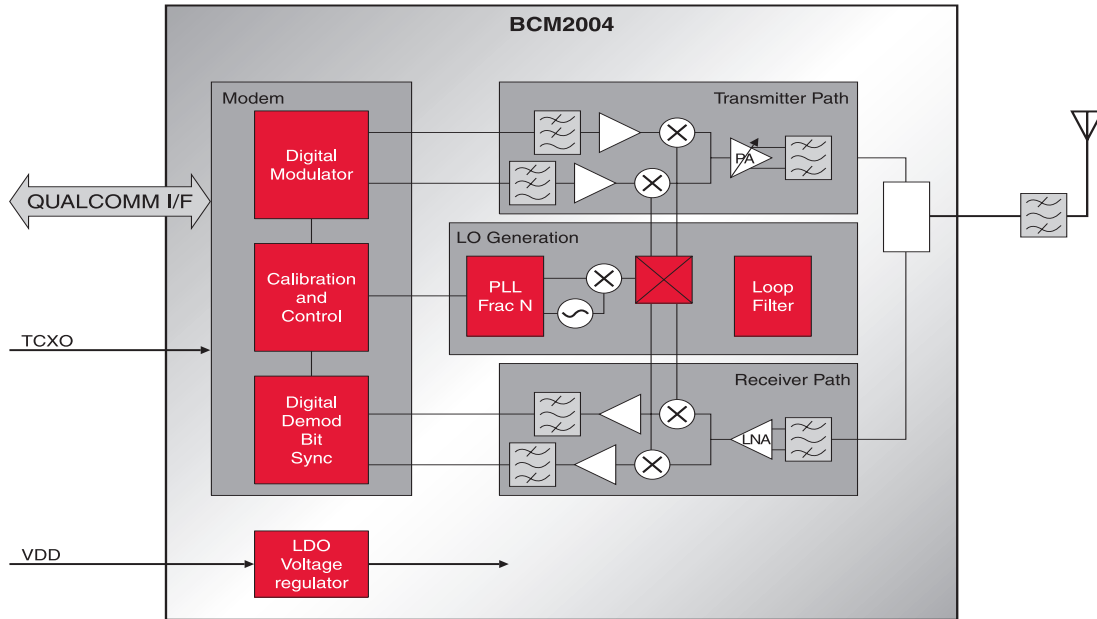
BCM2004

Modem

Digital Modulator

Calibration and Control

Digital Demod Bit Sync

Transmitter Path

PA

LO Generation

PLL Frac N

Loop Filter

Receiver Path

LNA

QUALCOMM I/F

TCXO

VDD

LDO Voltage regulator